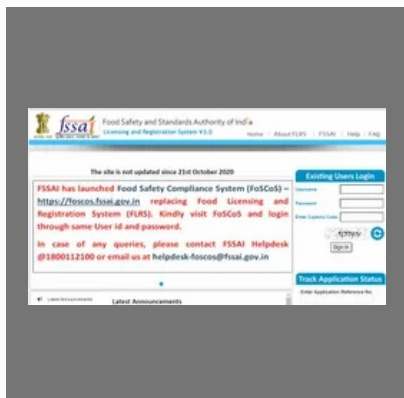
fssai

Food Safety and Standards Authority of India

Licensing and Registration System V3.0

Home | About FLRS | FSSAI | Help | FAQ

The site is not updated since 21st October 2020

FSSAI has launched Food Safety Compliance System (FoSCoS) – https://foscos.fssai.gov.in replacing Food Licensing and Registration System (FLRS). Kindly visit FoSCoS and login through same User id and password.

In case of any queries, please contact FSSAI Helpdesk @1800112100 or email us at helpdesk-foscos@fssai.gov.in

Latest Announcements

Latest Announcements

Existing Users Login

Username

Password

Enter Captcha Code

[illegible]

Sign In

Track Application Status

Enter Application Reference No